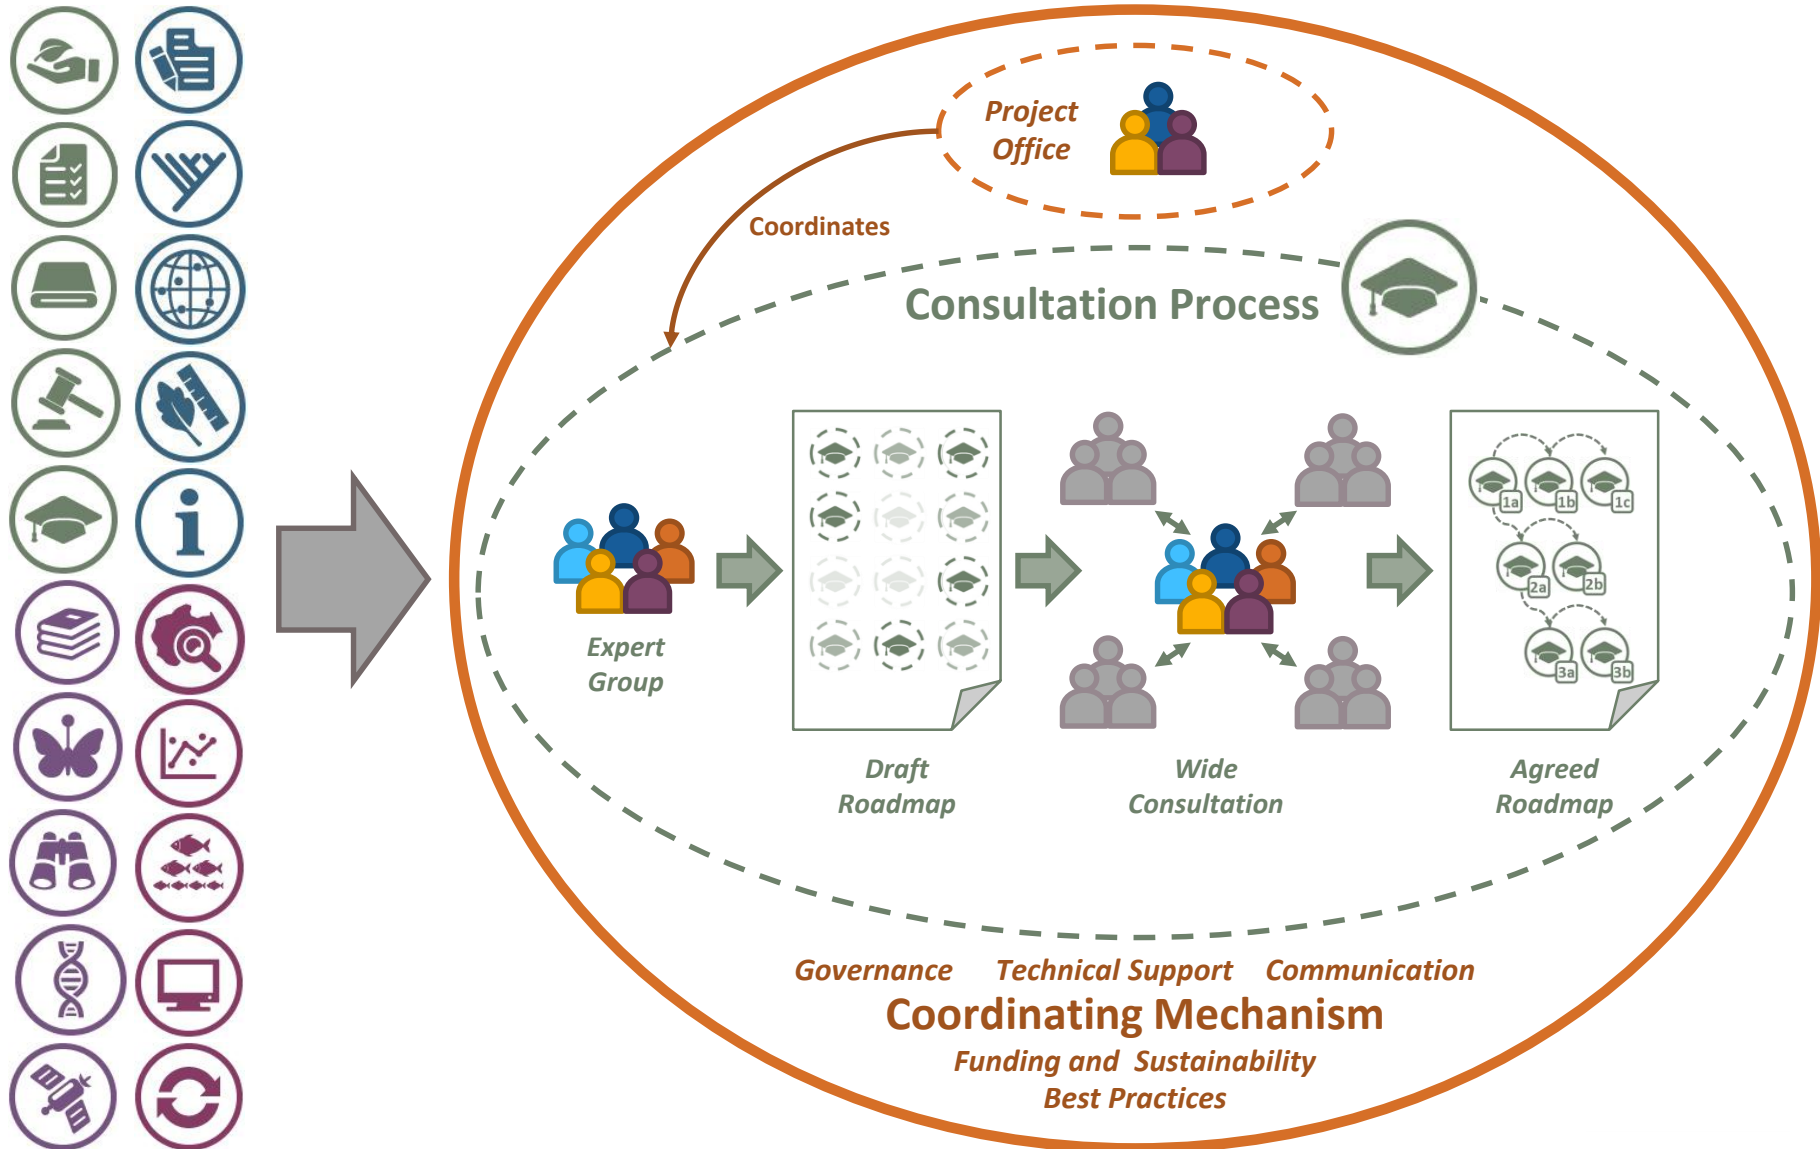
Project Office

Coordinates

Consultation Process

Expert Group

Draft Roadmap

Wide Consultation

1a 1b 1c
2a 2b
3a 3b

Agreed Roadmap

Governance Technical Support Communication

Coordinating Mechanism

Funding and Sustainability

Best Practices